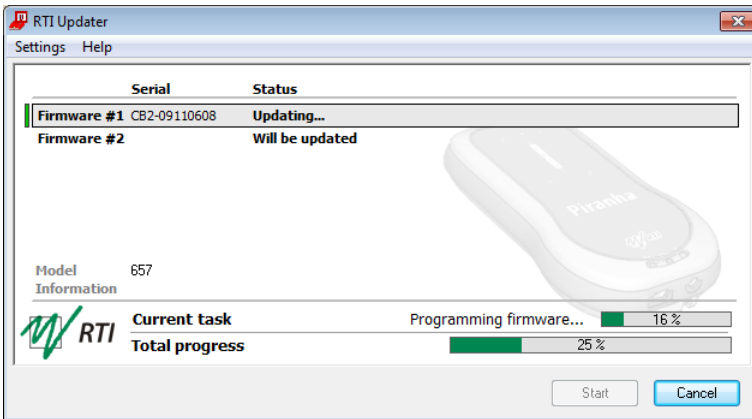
RTI Updater

Settings Help

| | Serial | Status |
|---|---|---|
| Firmware #1 | CB2-09110608 | Updating... |
| Firmware #2 | | Will be updated |

Piranha

Model Information 657

RTI

Current task Programming firmware... 16 %

Total progress 25 %

Start Cancel